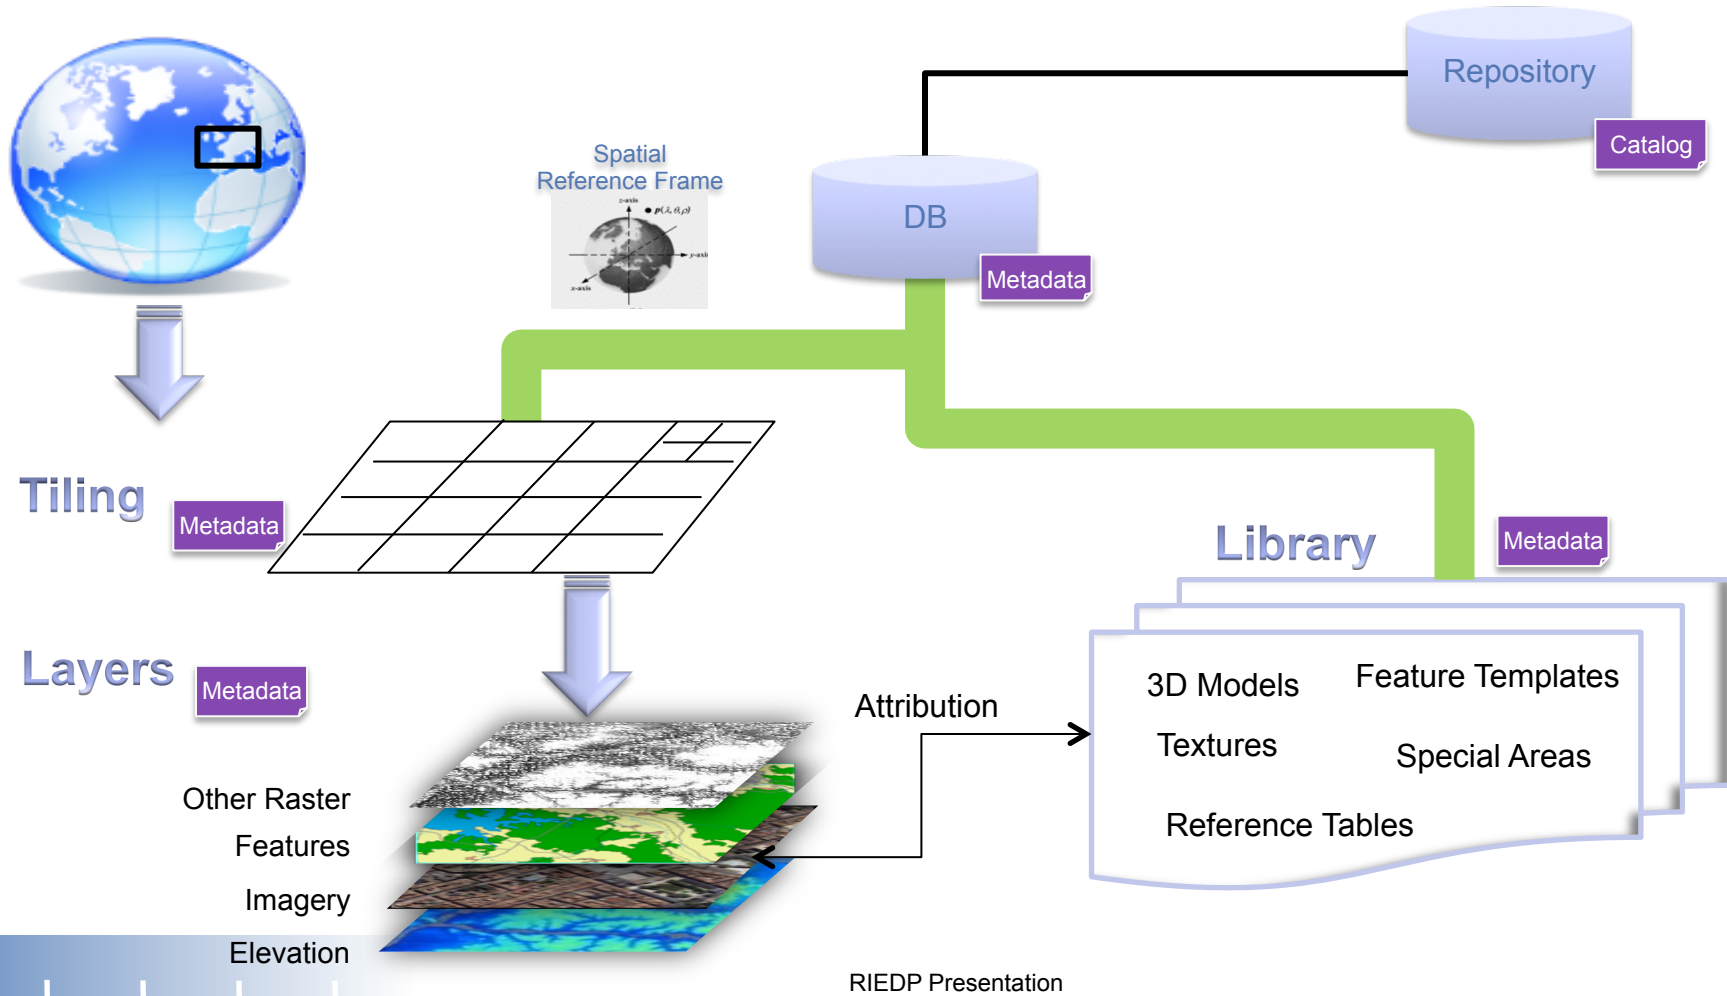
Repository

Catalog

Spatial Reference Frame

z-axis

$p(\lambda,\theta,\rho)$

y-axis

x-axis

DB

Metadata

Tiling

Metadata

Library

Metadata

Layers

Metadata

Attribution

3D Models

Feature Templates

Textures

Special Areas

Reference Tables

Other Raster

Features

Imagery

Elevation

RIEDP Presentation